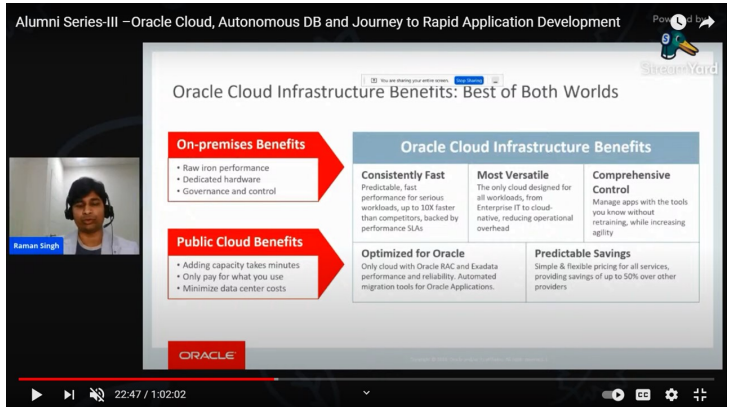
Alumni Series-III –Oracle Cloud, Autonomous DB and Journey to Rapid Application Development

Powered by StreamYard

You are sharing your entire screen. Stop Sharing

Oracle Cloud Infrastructure Benefits: Best of Both Worlds

On-premises Benefits
• Raw iron performance
• Dedicated hardware
• Governance and control

Public Cloud Benefits
• Adding capacity takes minutes
• Only pay for what you use
• Minimize data center costs

Oracle Cloud Infrastructure Benefits

Consistently Fast
Predictable, fast performance for serious workloads, up to 10X faster than competitors, backed by performance SLAs

Most Versatile
The only cloud designed for all workloads, from Enterprise IT to cloud-native, reducing operational overhead

Comprehensive Control
Manage apps with the tools you know without retraining, while increasing agility

Optimized for Oracle
Only cloud with Oracle RAC and Exadata performance and reliability. Automated migration tools for Oracle Applications.

Predictable Savings
Simple & flexible pricing for all services, providing savings of up to 50% over other providers

ORACLE

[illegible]

Raman Singh

22:47 / 1:02:02